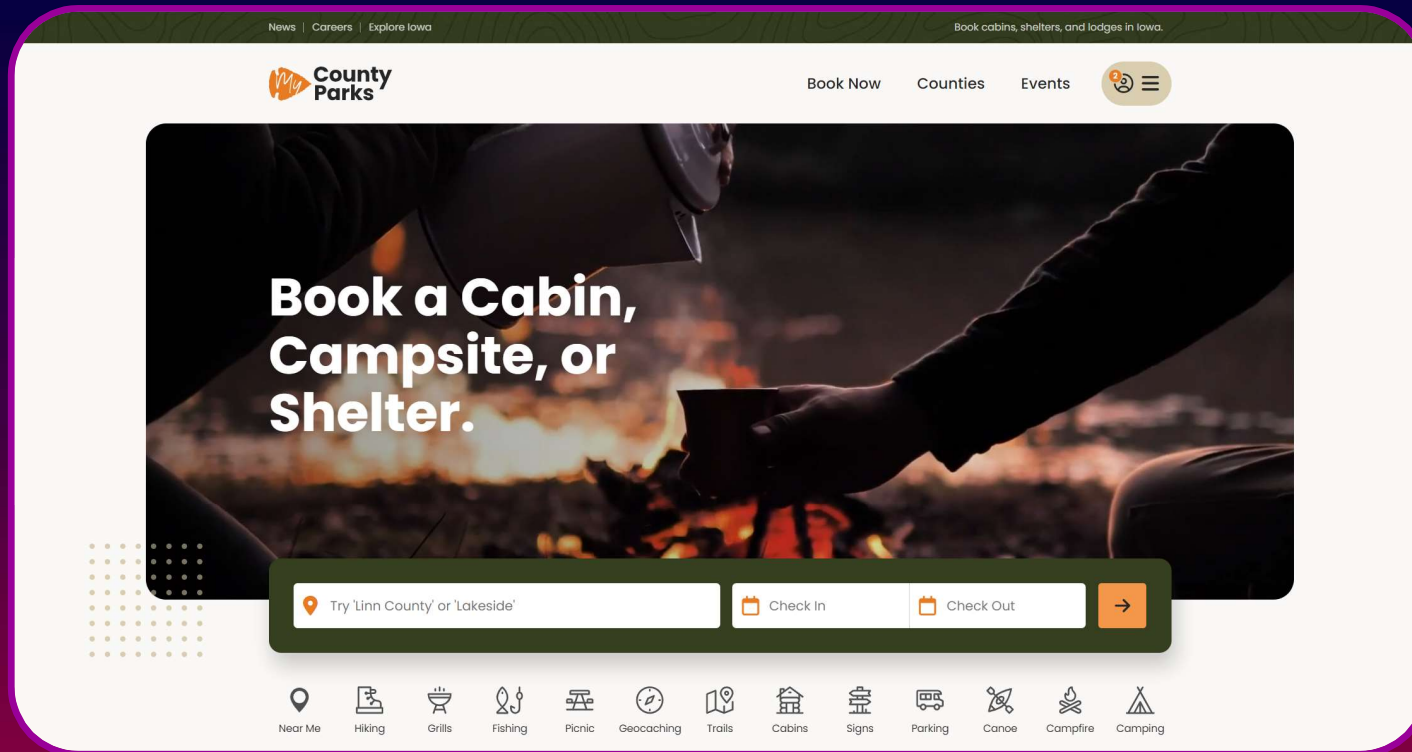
News | Careers | Explore Iowa

Book cabins, shelters, and lodges in Iowa.

My County Parks

Book Now Counties Events

2

Book a Cabin, Campsite, or Shelter.

Try 'Linn County' or 'Lakeside'

Check In

Check Out

Near Me Hiking Grills Fishing Picnic Geocaching Trails Cabins Signs Parking Canoe Campfire Camping